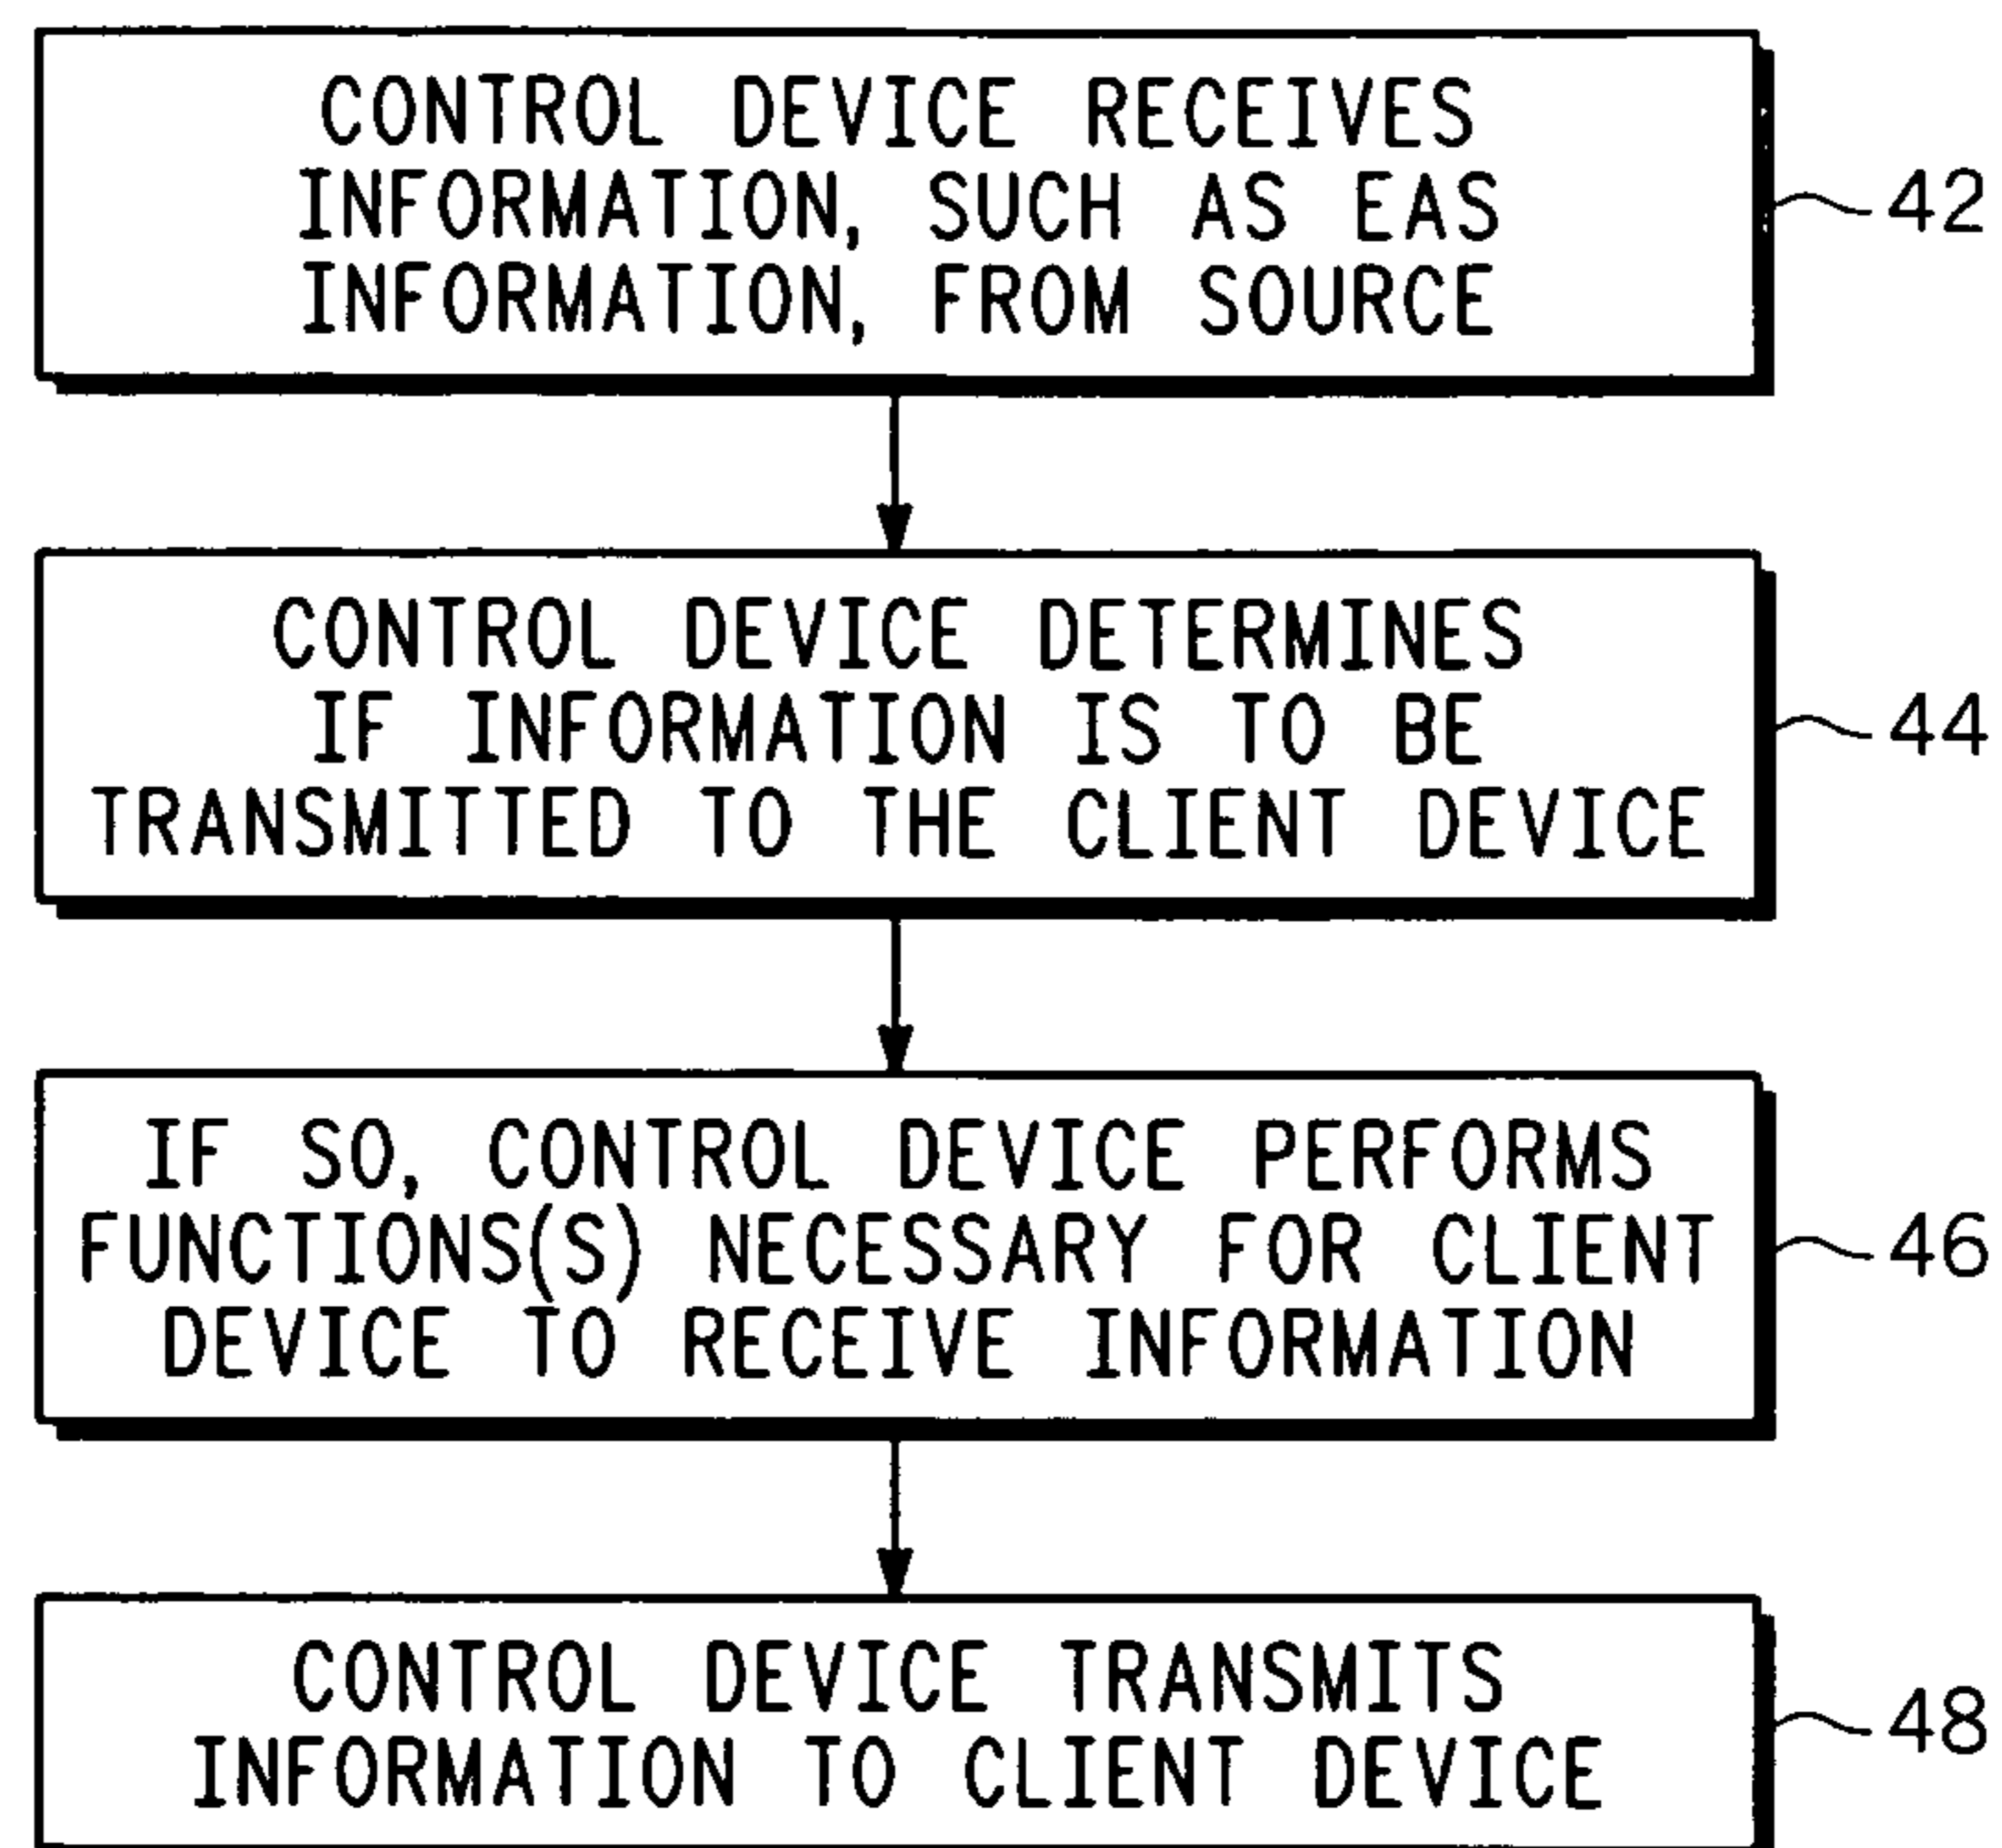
CONTROL DEVICE RECEIVES INFORMATION, SUCH AS EAS INFORMATION, FROM SOURCE

42

CONTROL DEVICE DETERMINES IF INFORMATION IS TO BE TRANSMITTED TO THE CLIENT DEVICE

44

IF SO, CONTROL DEVICE PERFORMS FUNCTIONS(S) NECESSARY FOR CLIENT DEVICE TO RECEIVE INFORMATION

46

CONTROL DEVICE TRANSMITS INFORMATION TO CLIENT DEVICE

48